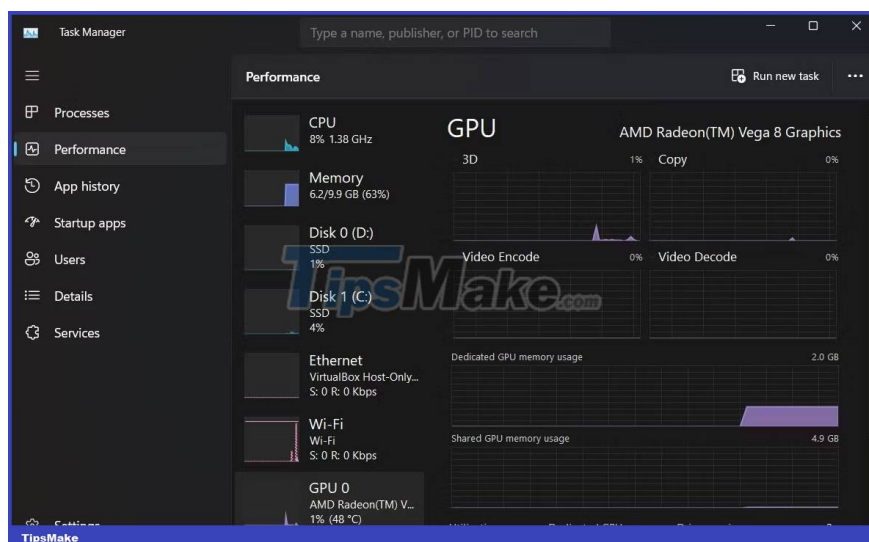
Task Manager

Type a name, publisher, or PID to search

Processes
Performance
App history
Startup apps
Users
Details
Services
Settings

Performance

Run new task

CPU
8% 1.38 GHz

Memory
6.2/9.9 GB (63%)

Disk 0 (D:)
SSD
1%

Disk 1 (C:)
SSD
4%

Ethernet
VirtualBox Host-Only...
S: 0 R: 0 Kbps

Wi-Fi
Wi-Fi
S: 0 R: 0 Kbps

GPU 0
AMD Radeon(TM) V...
1% (48 °C)

GPU

AMD Radeon(TM) Vega 8 Graphics

3D 1%

Copy 0%

Video Encode 0%

Video Decode 0%

Dedicated GPU memory usage 2.0 GB

Shared GPU memory usage 4.9 GB

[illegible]

TipsMake.com

TipsMake